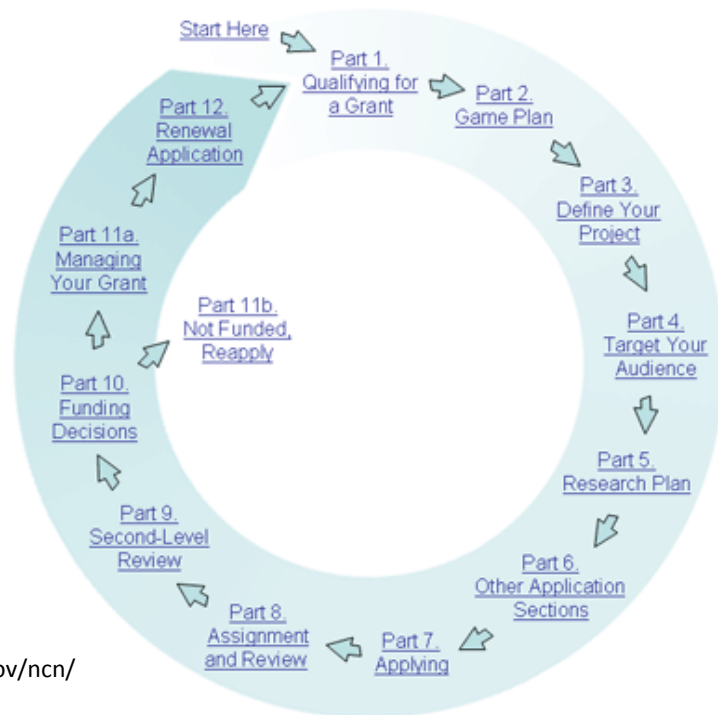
Start Here

Part 1. Qualifying for a Grant

Part 2. Game Plan

Part 3. Define Your Project

Part 4. Target Your Audience

Part 5. Research Plan

Part 6. Other Application Sections

Part 7. Applying

Part 8. Assignment and Review

Part 9. Second-Level Review

Part 10. Funding Decisions

Part 11a. Managing Your Grant

Part 11b. Not Funded, Reapply

Part 12. Renewal Application

ov/ncn/